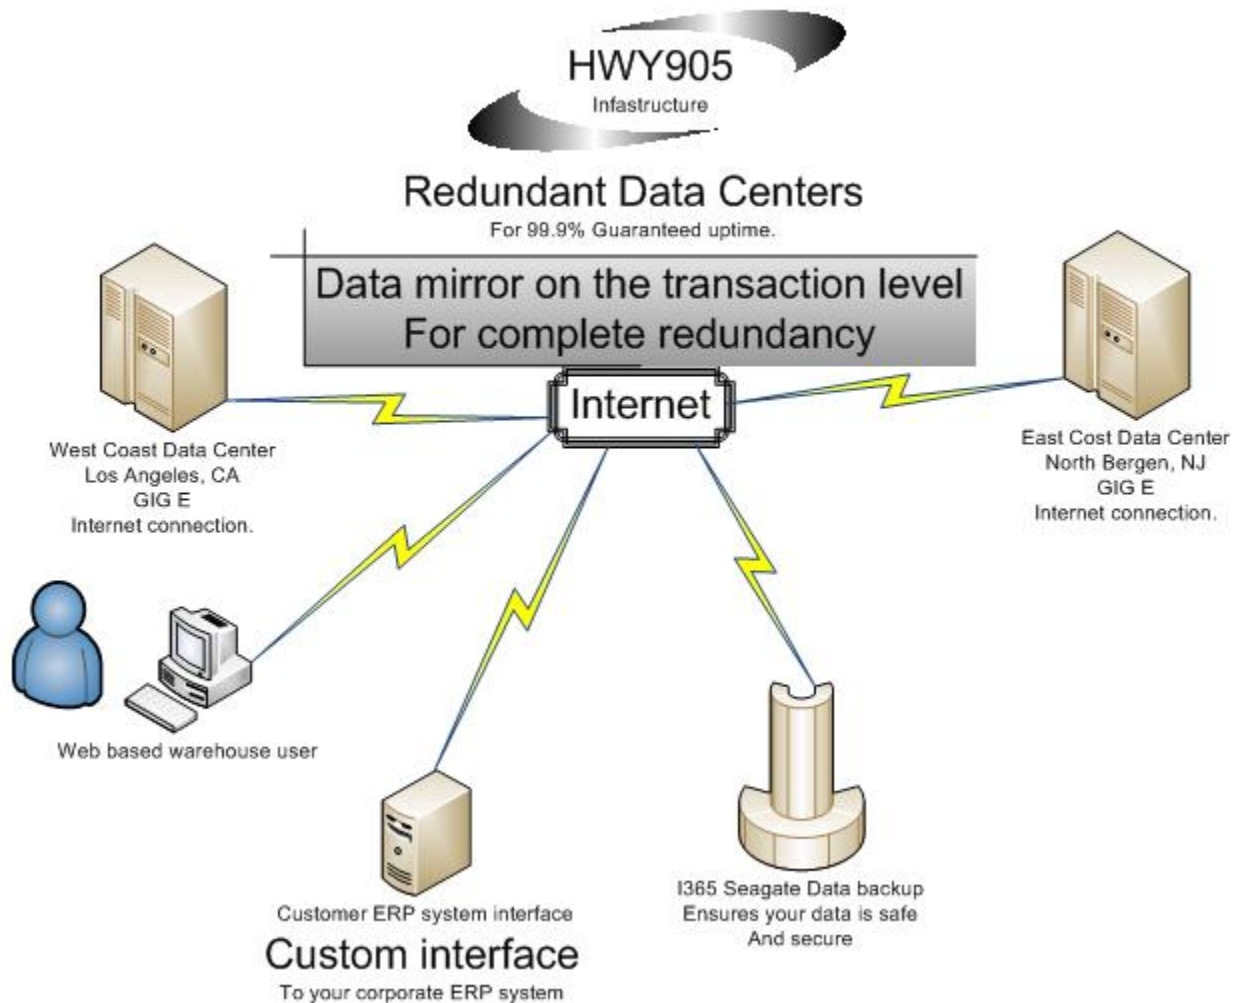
HWY905
Infastructure

Redundant Data Centers
For 99.9% Guaranteed uptime.

Data mirror on the transaction level
For complete redundancy

Internet

West Coast Data Center
Los Angeles, CA
GIG E
Internet connection.

East Cost Data Center
North Bergen, NJ
GIG E
Internet connection.

Web based warehouse user

Customer ERP system interface
Custom interface
To your corporate ERP system

I365 Seagate Data backup
Ensures your data is safe
And secure